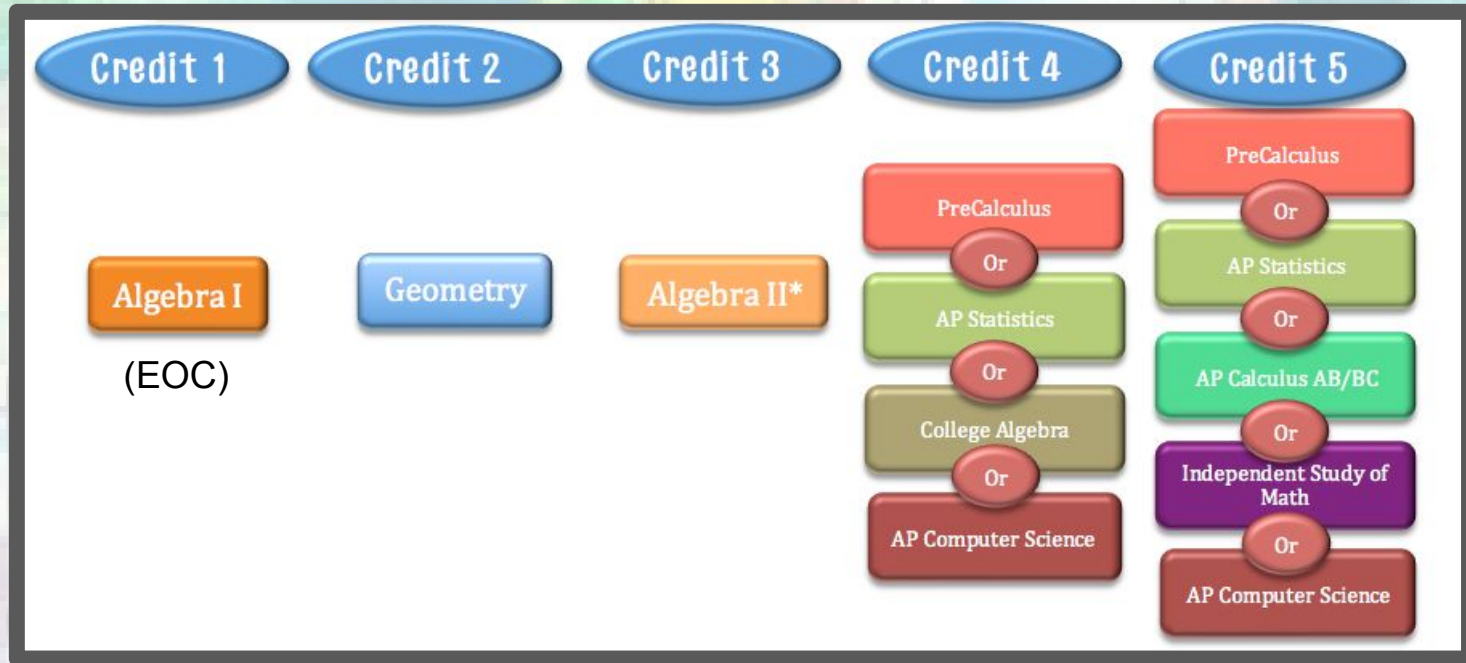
Credit 1

Algebra I

(EOC)

Credit 2

Geometry

Credit 3

Algebra II*

Credit 4

PreCalculus

Or

AP Statistics

Or

College Algebra

Or

AP Computer Science

Credit 5

PreCalculus

Or

AP Statistics

Or

AP Calculus AB/BC

Or

Independent Study of Math

Or

AP Computer Science